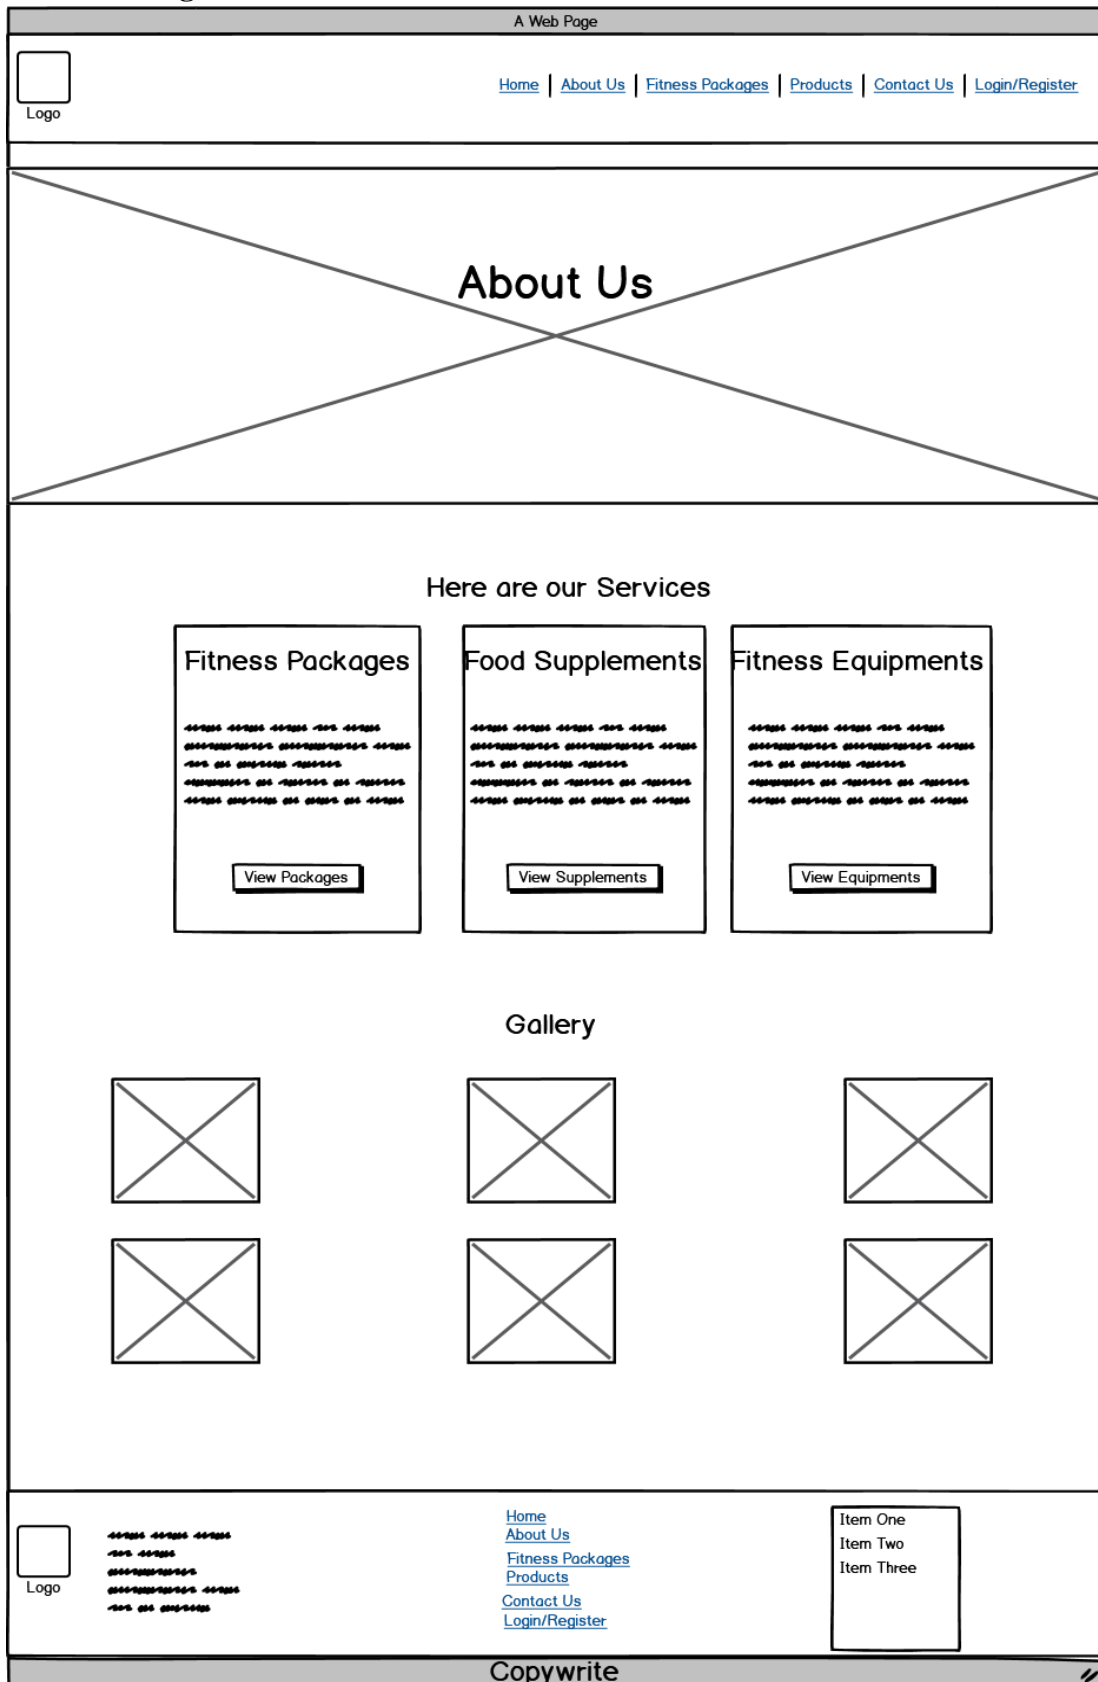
A Web Page

Logo

Home | About Us | Fitness Packages | Products | Contact Us | Login/Register

About Us

Here are our Services

Fitness Packages

View Packages

Food Supplements

View Supplements

Fitness Equipments

View Equipments

Gallery

Logo

Home
About Us
Fitness Packages
Products
Contact Us
Login/Register

Item One
Item Two
Item Three

Copywrite